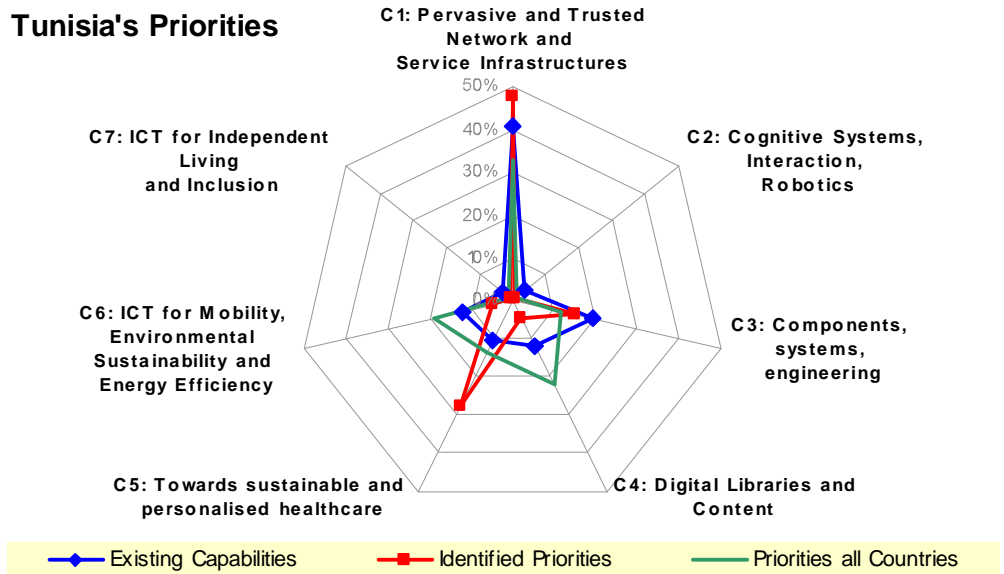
Tunisia's Priorities

C1: Pervasive and Trusted Network and Service Infrastructures

50%
40%
30%
20%
10%
0%

C2: Cognitive Systems, Interaction, Robotics

C3: Components, systems, engineering

C4: Digital Libraries and Content

C5: Towards sustainable and personalised healthcare

C6: ICT for Mobility, Environmental Sustainability and Energy Efficiency

C7: ICT for Independent Living and Inclusion

Existing Capabilities
Identified Priorities
Priorities all Countries